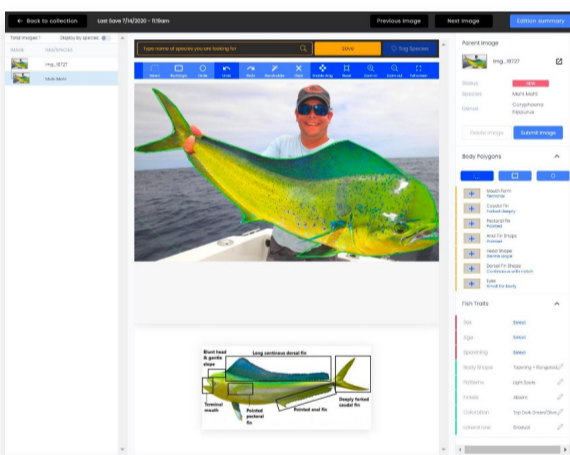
← Back to collection

Last Save 7/14/2020 - 11:19am

Previous Image

Next Image

Edition summary

Total images 1

Display by species

IMAGE

SPECIES/ID

Img_19727

Mahi Mahi

Type name of species you are looking for

Save

Tag Species

Select

Rectangle

Circle

Undo

Redo

Remove

Clear

Enable Drag

Reset

Zoom In

Zoom Out

Full screen

Blunt head & gentle slope

Long continuous dorsal fin

Terminal mouth

Pointed pectoral fin

Pointed anal fin

Deeply forked caudal fin

Parent Image

Img_19727

Status

NEW

Species

Mahi Mahi

Genus

Coryphaena hippurus

Delete image

Submit image

Body Polygons

Mouth Form
Terminal

Caudal Fin
Forked deeply

Pectoral Fin
Pointed

Anal Fin Shape
Pointed

Head Shape
Gentle slope

Dorsal Fin Shape
Continuous elongated

Eyes
Small for body

Fish Traits

Sex

Select

Age

Select

Spawning

Select

Body Shape

Tapering • Elongated

Patterns

Light Spots

Stripes

Absent

Coloration

Top Dark Green/Blue

Lateral Line

Gradual